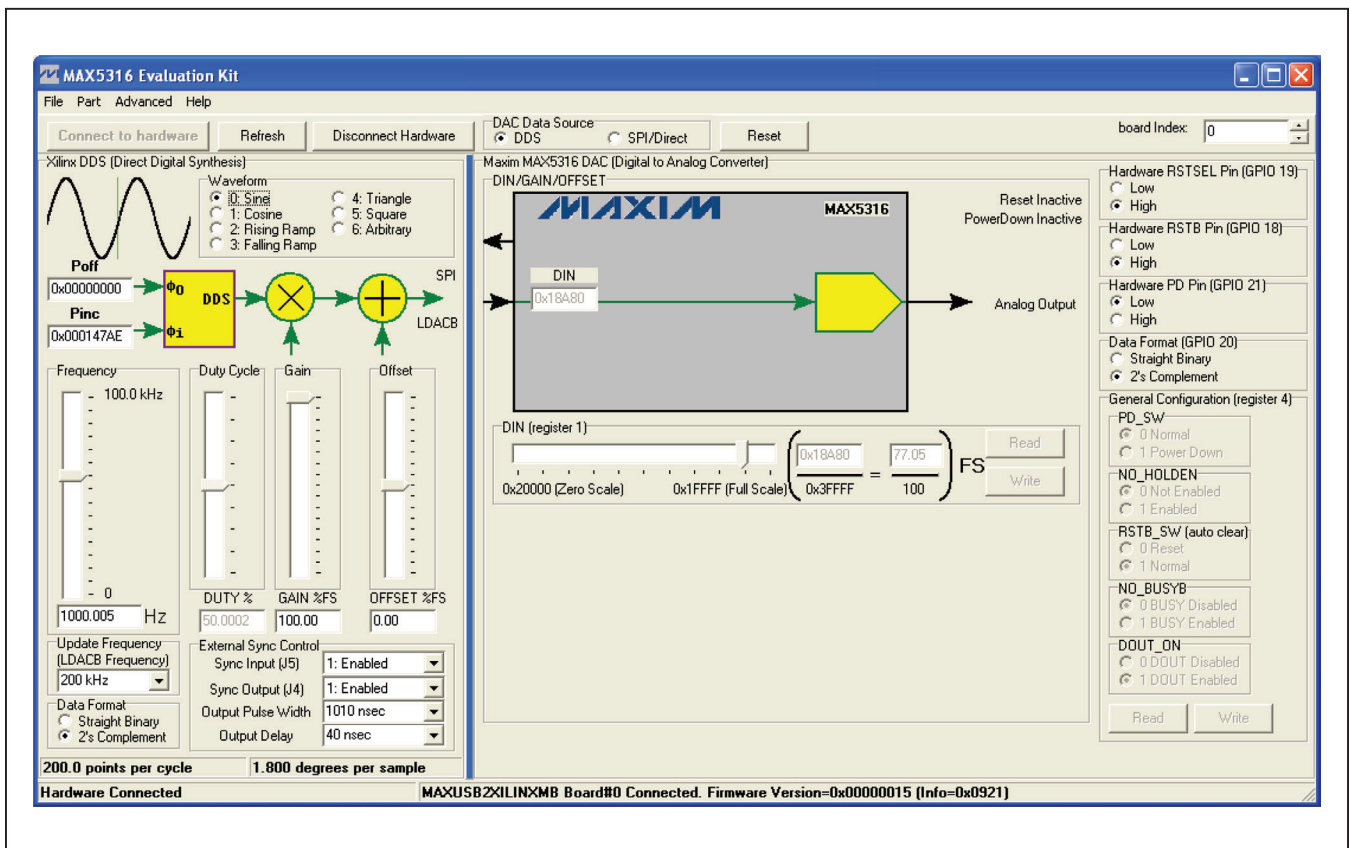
MAX5316 Evaluation Kit

File Part Advanced Help

Connect to hardware
Refresh
Disconnect Hardware
DAC Data Source
DDS
SPI/Direct
Reset
board Index: 0

Xilinx DDS (Direct Digital Synthesis)
Waveform
0: Sine
1: Cosine
2: Rising Ramp
3: Falling Ramp
4: Triangle
5: Square
6: Arbitrary

Poff
0x00000000
Pinc
0x000147AE
$\phi_0$
$\phi_i$
DDS
SPI
LDACB

Frequency
100.0 kHz
0
1000.005 Hz
Duty Cycle
DUTY %
50.0002
Gain
GAIN %FS
100.00
Offset
OFFSET %FS
0.00

Update Frequency (LDACB Frequency)
200 kHz
Data Format
Straight Binary
2's Complement

External Sync Control
Sync Input (J5) 1: Enabled
Sync Output (J4) 1: Enabled
Output Pulse Width 1010 nsec
Output Delay 40 nsec

200.0 points per cycle
1.800 degrees per sample

Maxim MAX5316 DAC (Digital to Analog Converter)
DIN/GAIN/OFFSET
MAXIM
MAX5316
Reset Inactive
PowerDown Inactive
DIN
0x18A80
Analog Output

DIN (register 1)
0x20000 (Zero Scale)
0x1FFFF (Full Scale)
0x18A80
0x3FFFF
=
77.05
100
FS
Read
Write

Hardware RSTSEL Pin (GPIO 19)
Low
High
Hardware RSTB Pin (GPIO 18)
Low
High
Hardware PD Pin (GPIO 21)
Low
High
Data Format (GPIO 20)
Straight Binary
2's Complement
General Configuration (register 4)
PD_SW
0 Normal
1 Power Down
NO_HOLDEN
0 Not Enabled
1 Enabled
RSTB_SW (auto clear)
0 Reset
1 Normal
NO_BUSYB
0 BUSY Disabled
1 BUSY Enabled
DOUT_ON
0 DOUT Disabled
1 DOUT Enabled
Read
Write

Hardware Connected
MAXUSB2XILINXMB Board#0 Connected. Firmware Version=0x00000015 (Info=0x0921)